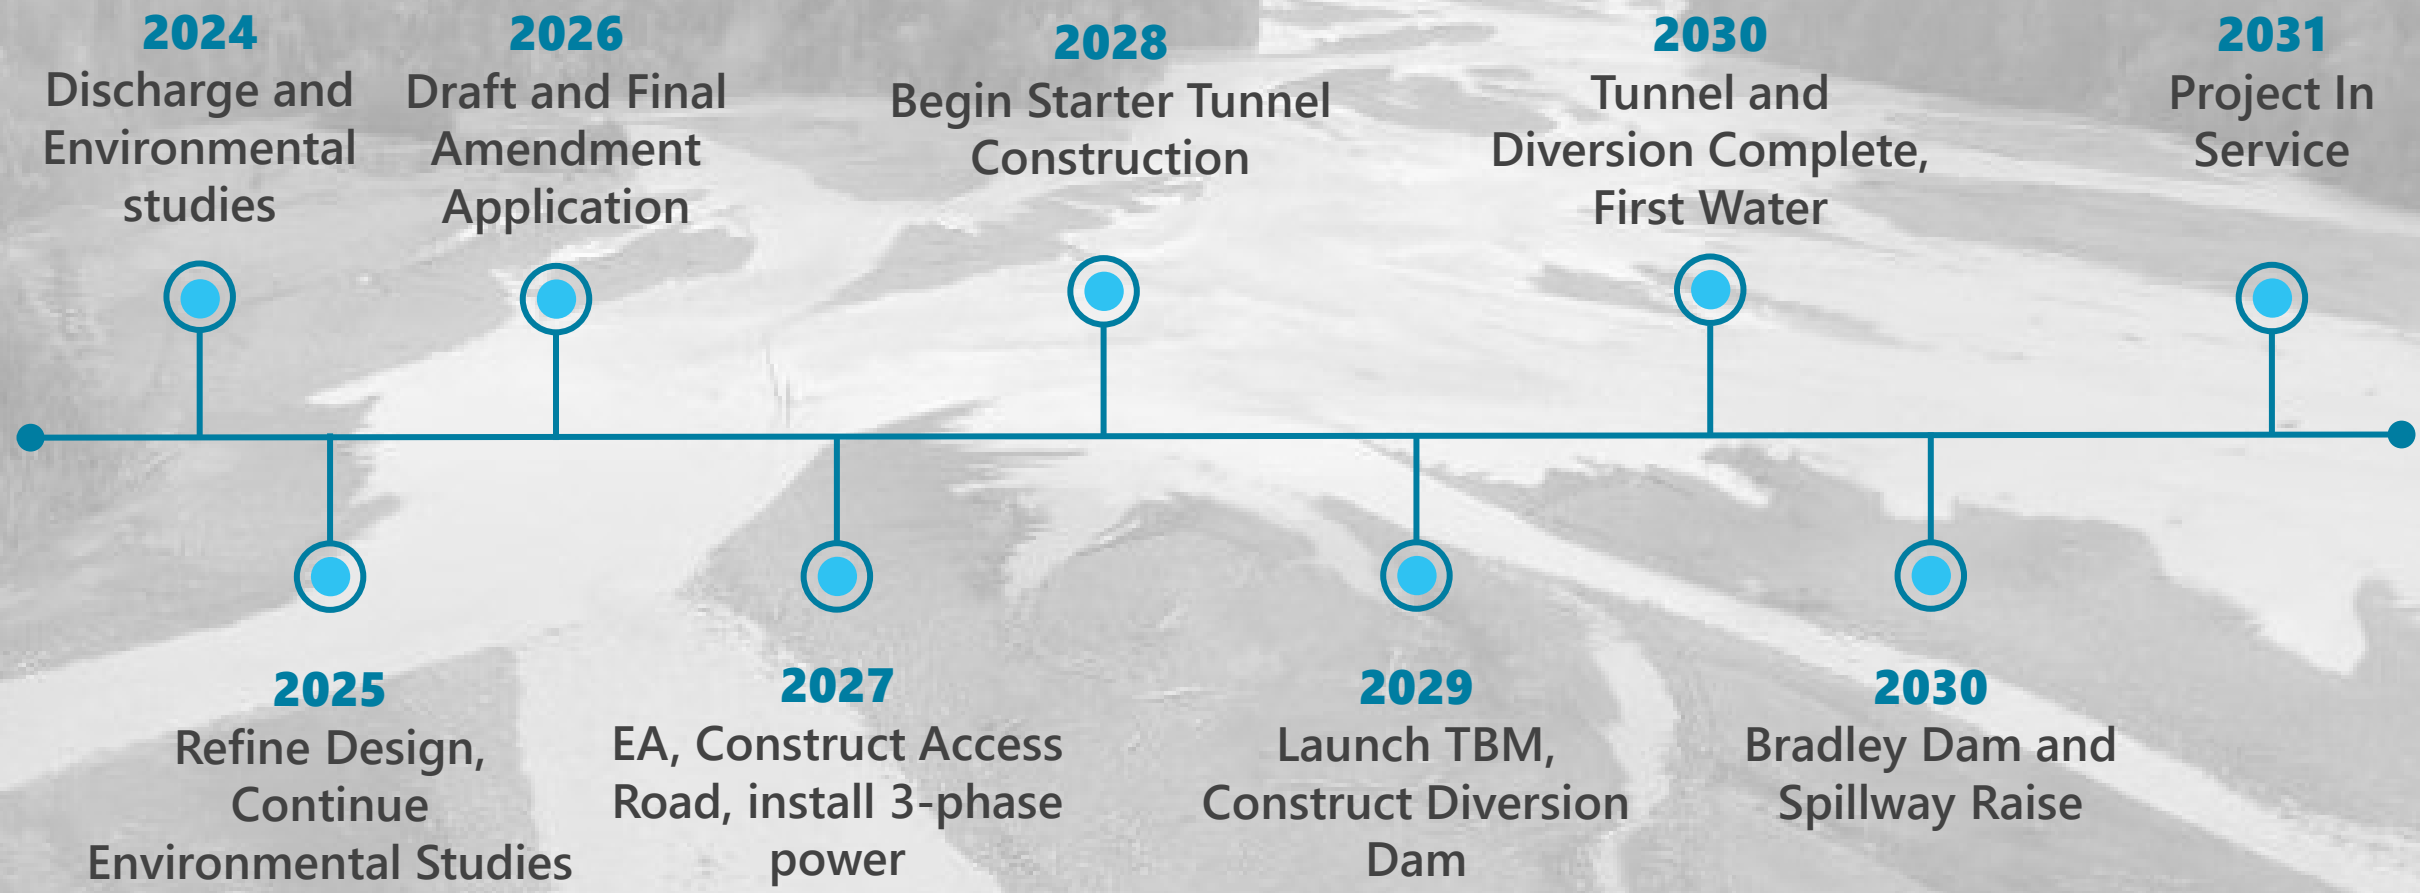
2024
Discharge and Environmental studies

2026
Draft and Final Amendment Application

2028
Begin Starter Tunnel Construction

2030
Tunnel and Diversion Complete, First Water

2031
Project In Service

2025
Refine Design, Continue Environmental Studies

2027
EA, Construct Access Road, install 3-phase power

2029
Launch TBM, Construct Diversion Dam

2030
Bradley Dam and Spillway Raise